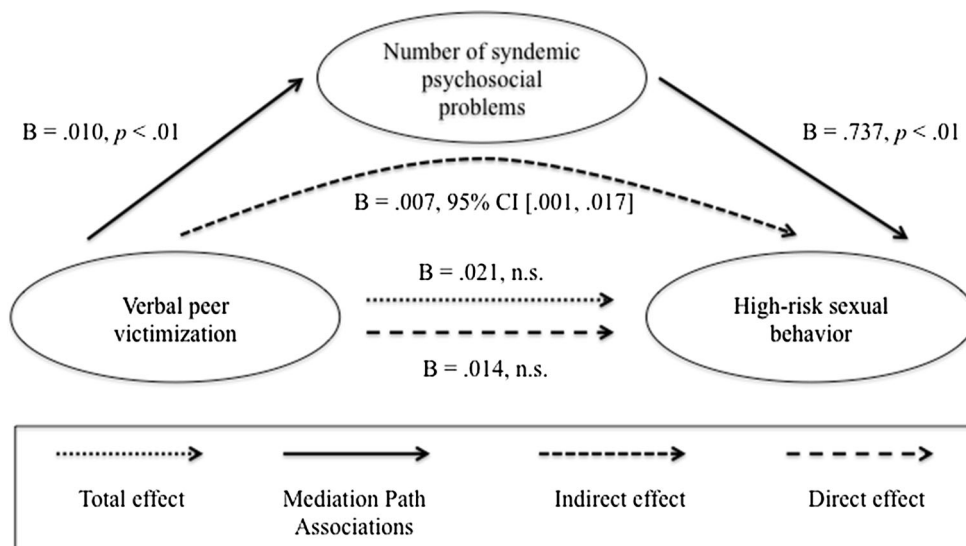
Number of syndemic psychosocial problems

B = .010, $p$ < .01

B = .737, $p$ < .01

B = .007, 95% CI [.001, .017]

Verbal peer victimization

B = .021, n.s.

B = .014, n.s.

High-risk sexual behavior

Total effect

Mediation Path Associations

Indirect effect

Direct effect